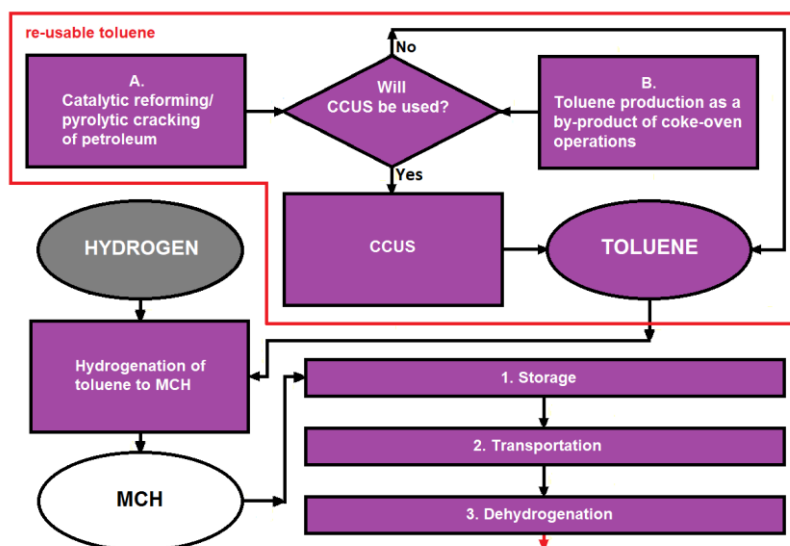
re-usable toluene

A.
Catalytic reforming/ pyrolytic cracking of petroleum

Will CCUS be used?

No

Yes

B.
Toluene production as a by-product of coke-oven operations

HYDROGEN

CCUS

TOLUENE

Hydrogenation of toluene to MCH

1. Storage

2. Transportation

MCH

3. Dehydrogenation